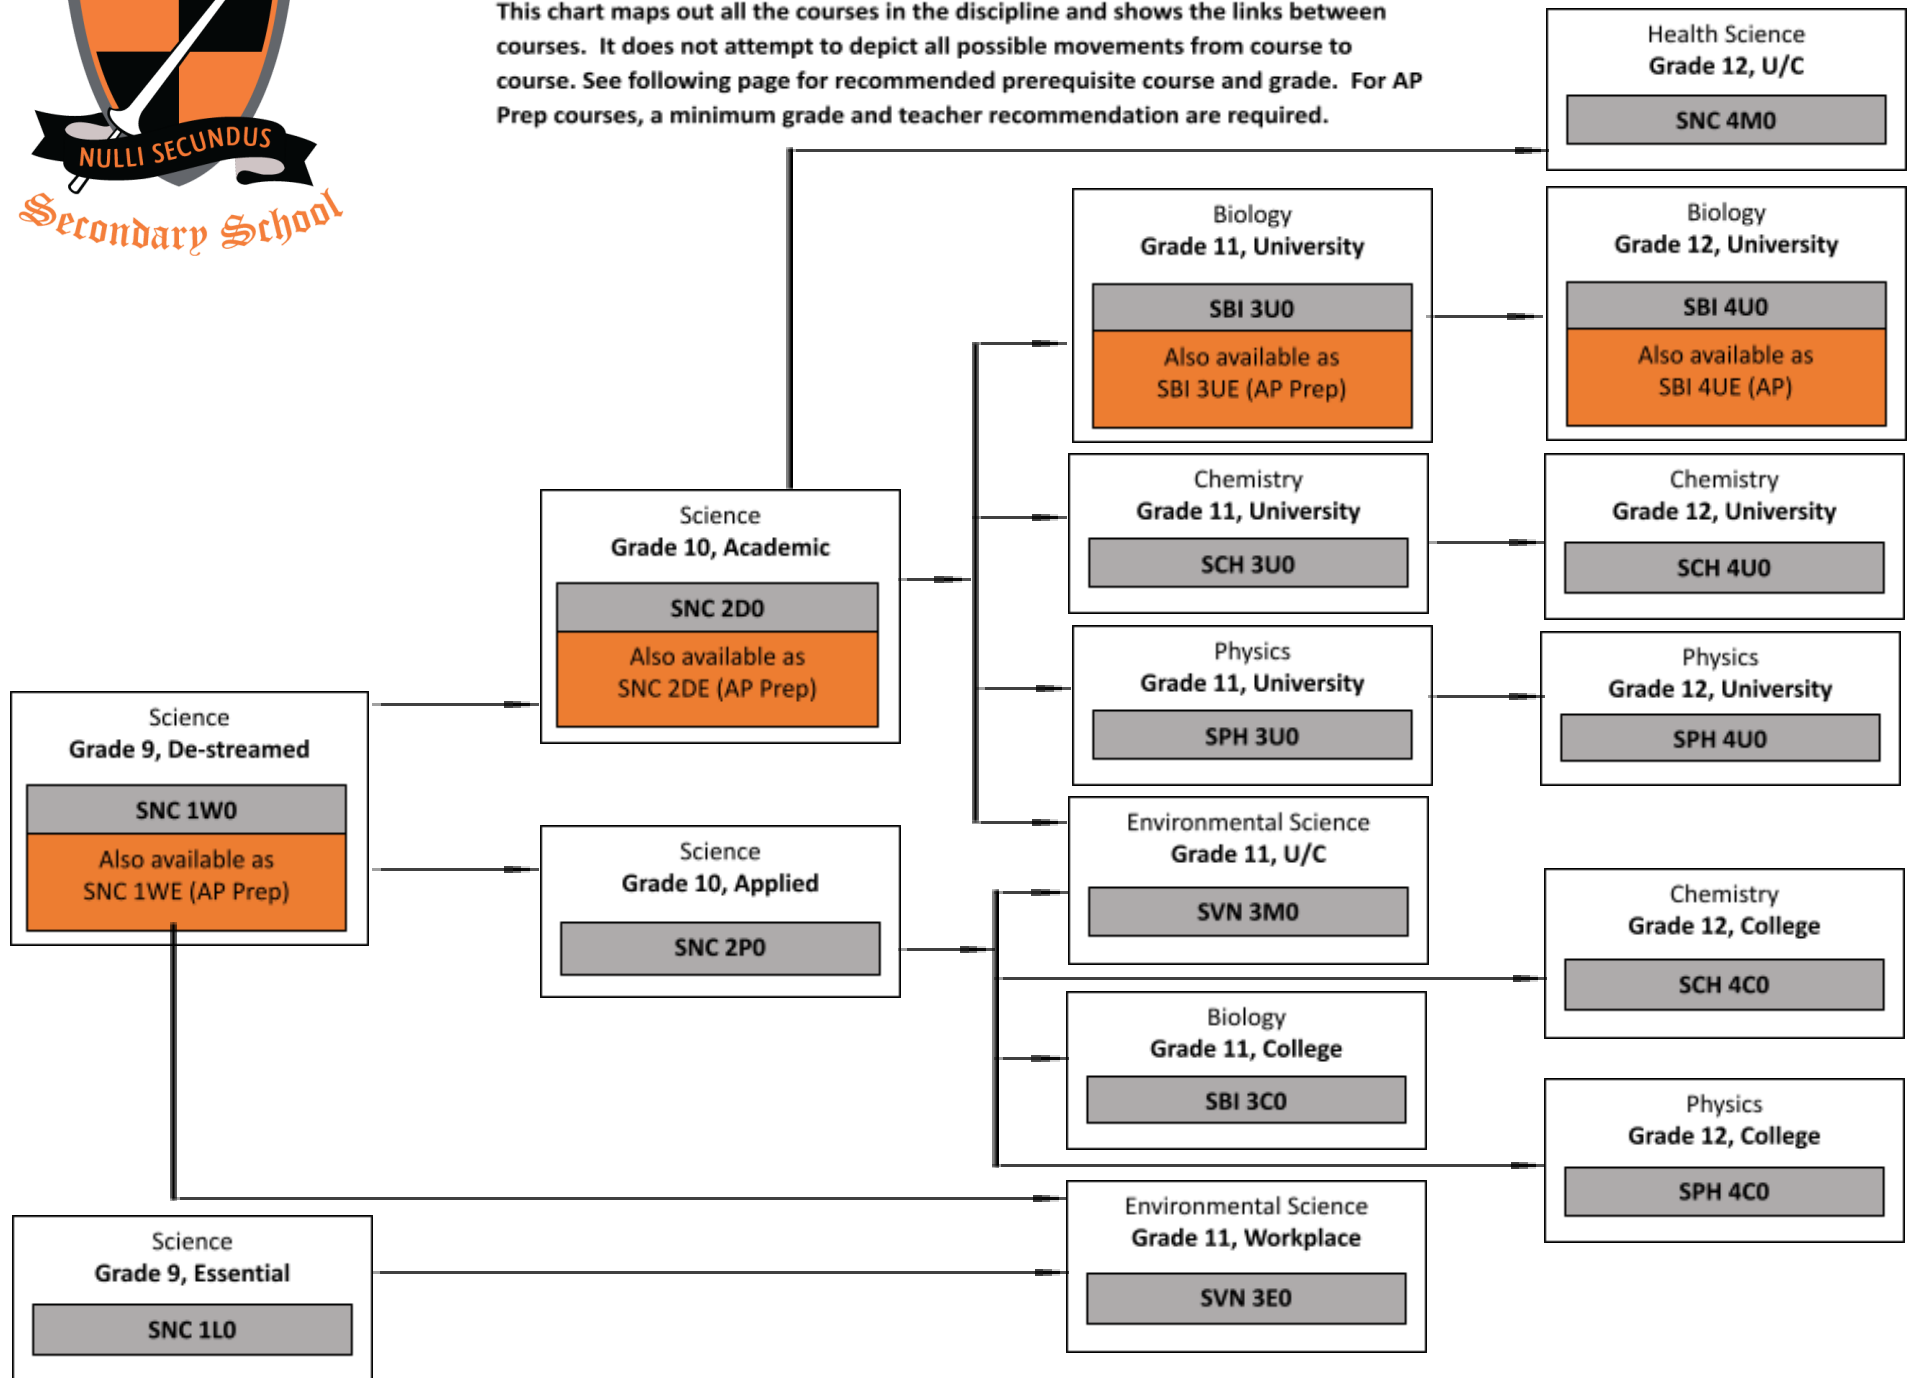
NULLI SECUNDUS
Secondary School

This chart maps out all the courses in the discipline and shows the links between courses. It does not attempt to depict all possible movements from course to course. See following page for recommended prerequisite course and grade. For AP Prep courses, a minimum grade and teacher recommendation are required.

Health Science
Grade 12, U/C
SNC 4M0

Biology
Grade 11, University
SBI 3U0
Also available as
SBI 3UE (AP Prep)

Biology
Grade 12, University
SBI 4U0
Also available as
SBI 4UE (AP)

Science
Grade 10, Academic
SNC 2D0
Also available as
SNC 2DE (AP Prep)

Chemistry
Grade 11, University
SCH 3U0

Chemistry
Grade 12, University
SCH 4U0

Physics
Grade 11, University
SPH 3U0

Physics
Grade 12, University
SPH 4U0

Science
Grade 9, De-streamed
SNC 1W0
Also available as
SNC 1WE (AP Prep)

Science
Grade 10, Applied
SNC 2P0

Environmental Science
Grade 11, U/C
SVN 3M0

Chemistry
Grade 12, College
SCH 4C0

Biology
Grade 11, College
SBI 3C0

Physics
Grade 12, College
SPH 4C0

Environmental Science
Grade 11, Workplace
SVN 3E0

Science
Grade 9, Essential
SNC 1L0